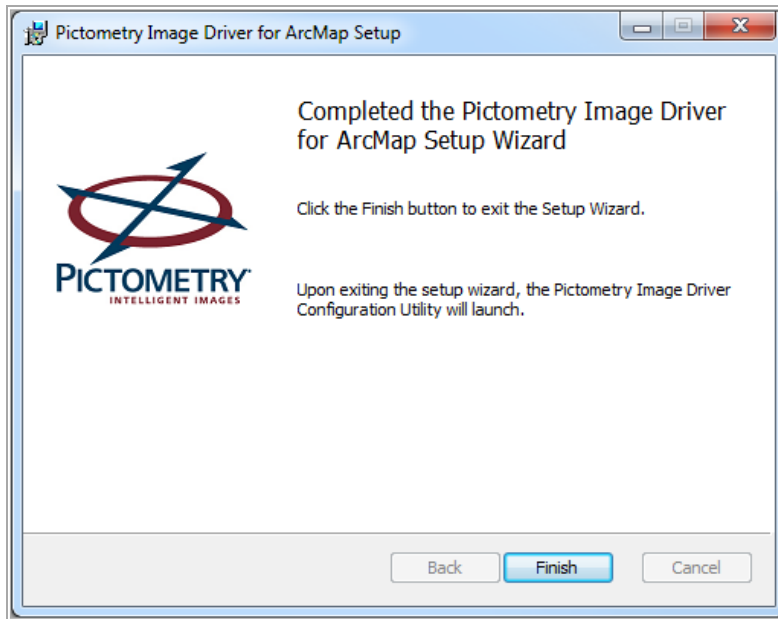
Pictometry Image Driver for ArcMap Setup

PICTOMETRY
INTELLIGENT IMAGES

Completed the Pictometry Image Driver for ArcMap Setup Wizard

Click the Finish button to exit the Setup Wizard.

Upon exiting the setup wizard, the Pictometry Image Driver Configuration Utility will launch.

Back
Finish
Cancel